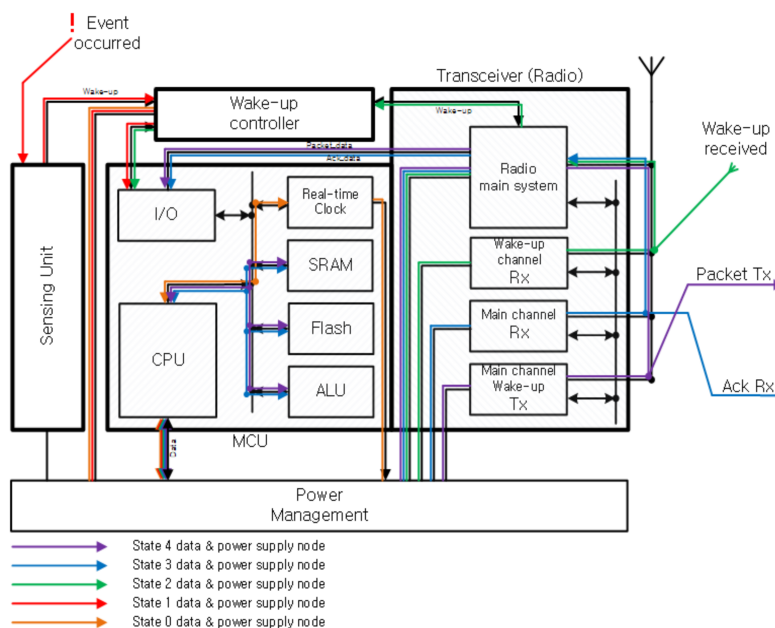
! Event occurred

Wake-up

Wake-up controller

Transceiver (Radio)

Wake-up

Packet data

Ack data

Wake-up received

Sensing Unit

I/O

Real-time Clock

SRAM

Flash

CPU

ALU

MCU

Radio main system

Wake-up channel Rx

Main channel Rx

Main channel Wake-up Tx

Packet Tx

Ack Rx

Data

Power Management

State 4 data & power supply node

State 3 data & power supply node

State 2 data & power supply node

State 1 data & power supply node

State 0 data & power supply node